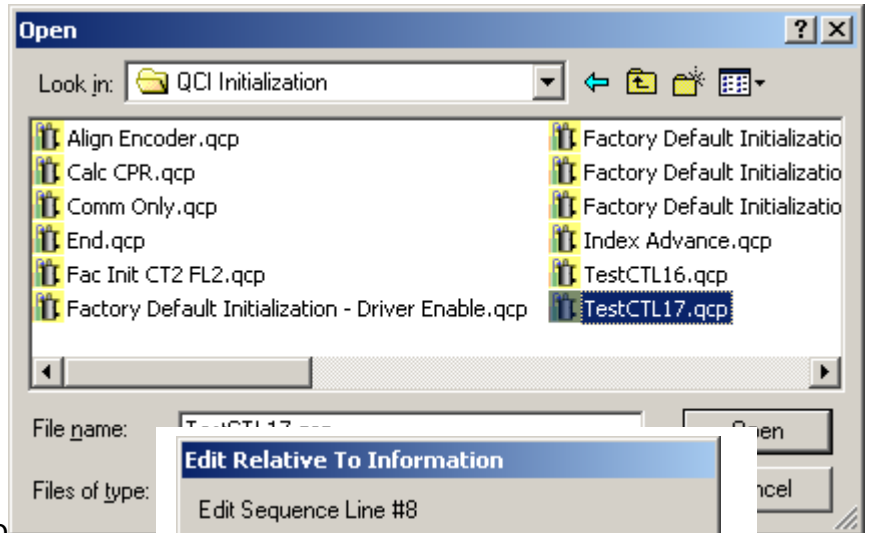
Open

?

Look in: QCI Initialization

Align Encoder.qcp
Calc CPR.qcp
Comm Only.qcp
End.qcp
Fac Init CT2 FL2.qcp
Factory Default Initialization - Driver Enable.qcp

Factory Default Initializatio
Factory Default Initializatio
Factory Default Initializatio
Index Advance.qcp
TestCTL16.qcp
TestCTL17.qcp

File name: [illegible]

Files of type:

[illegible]pen

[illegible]ncel

Edit Relative To Information

Edit Sequence Line #8